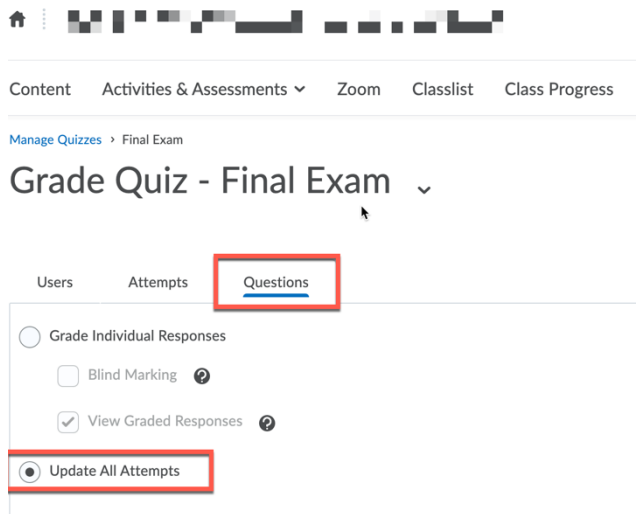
Content Activities & Assessments Zoom Classlist Class Progress

Manage Quizzes › Final Exam

Grade Quiz - Final Exam

Users Attempts Questions

Grade Individual Responses

Blind Marking

View Graded Responses

Update All Attempts